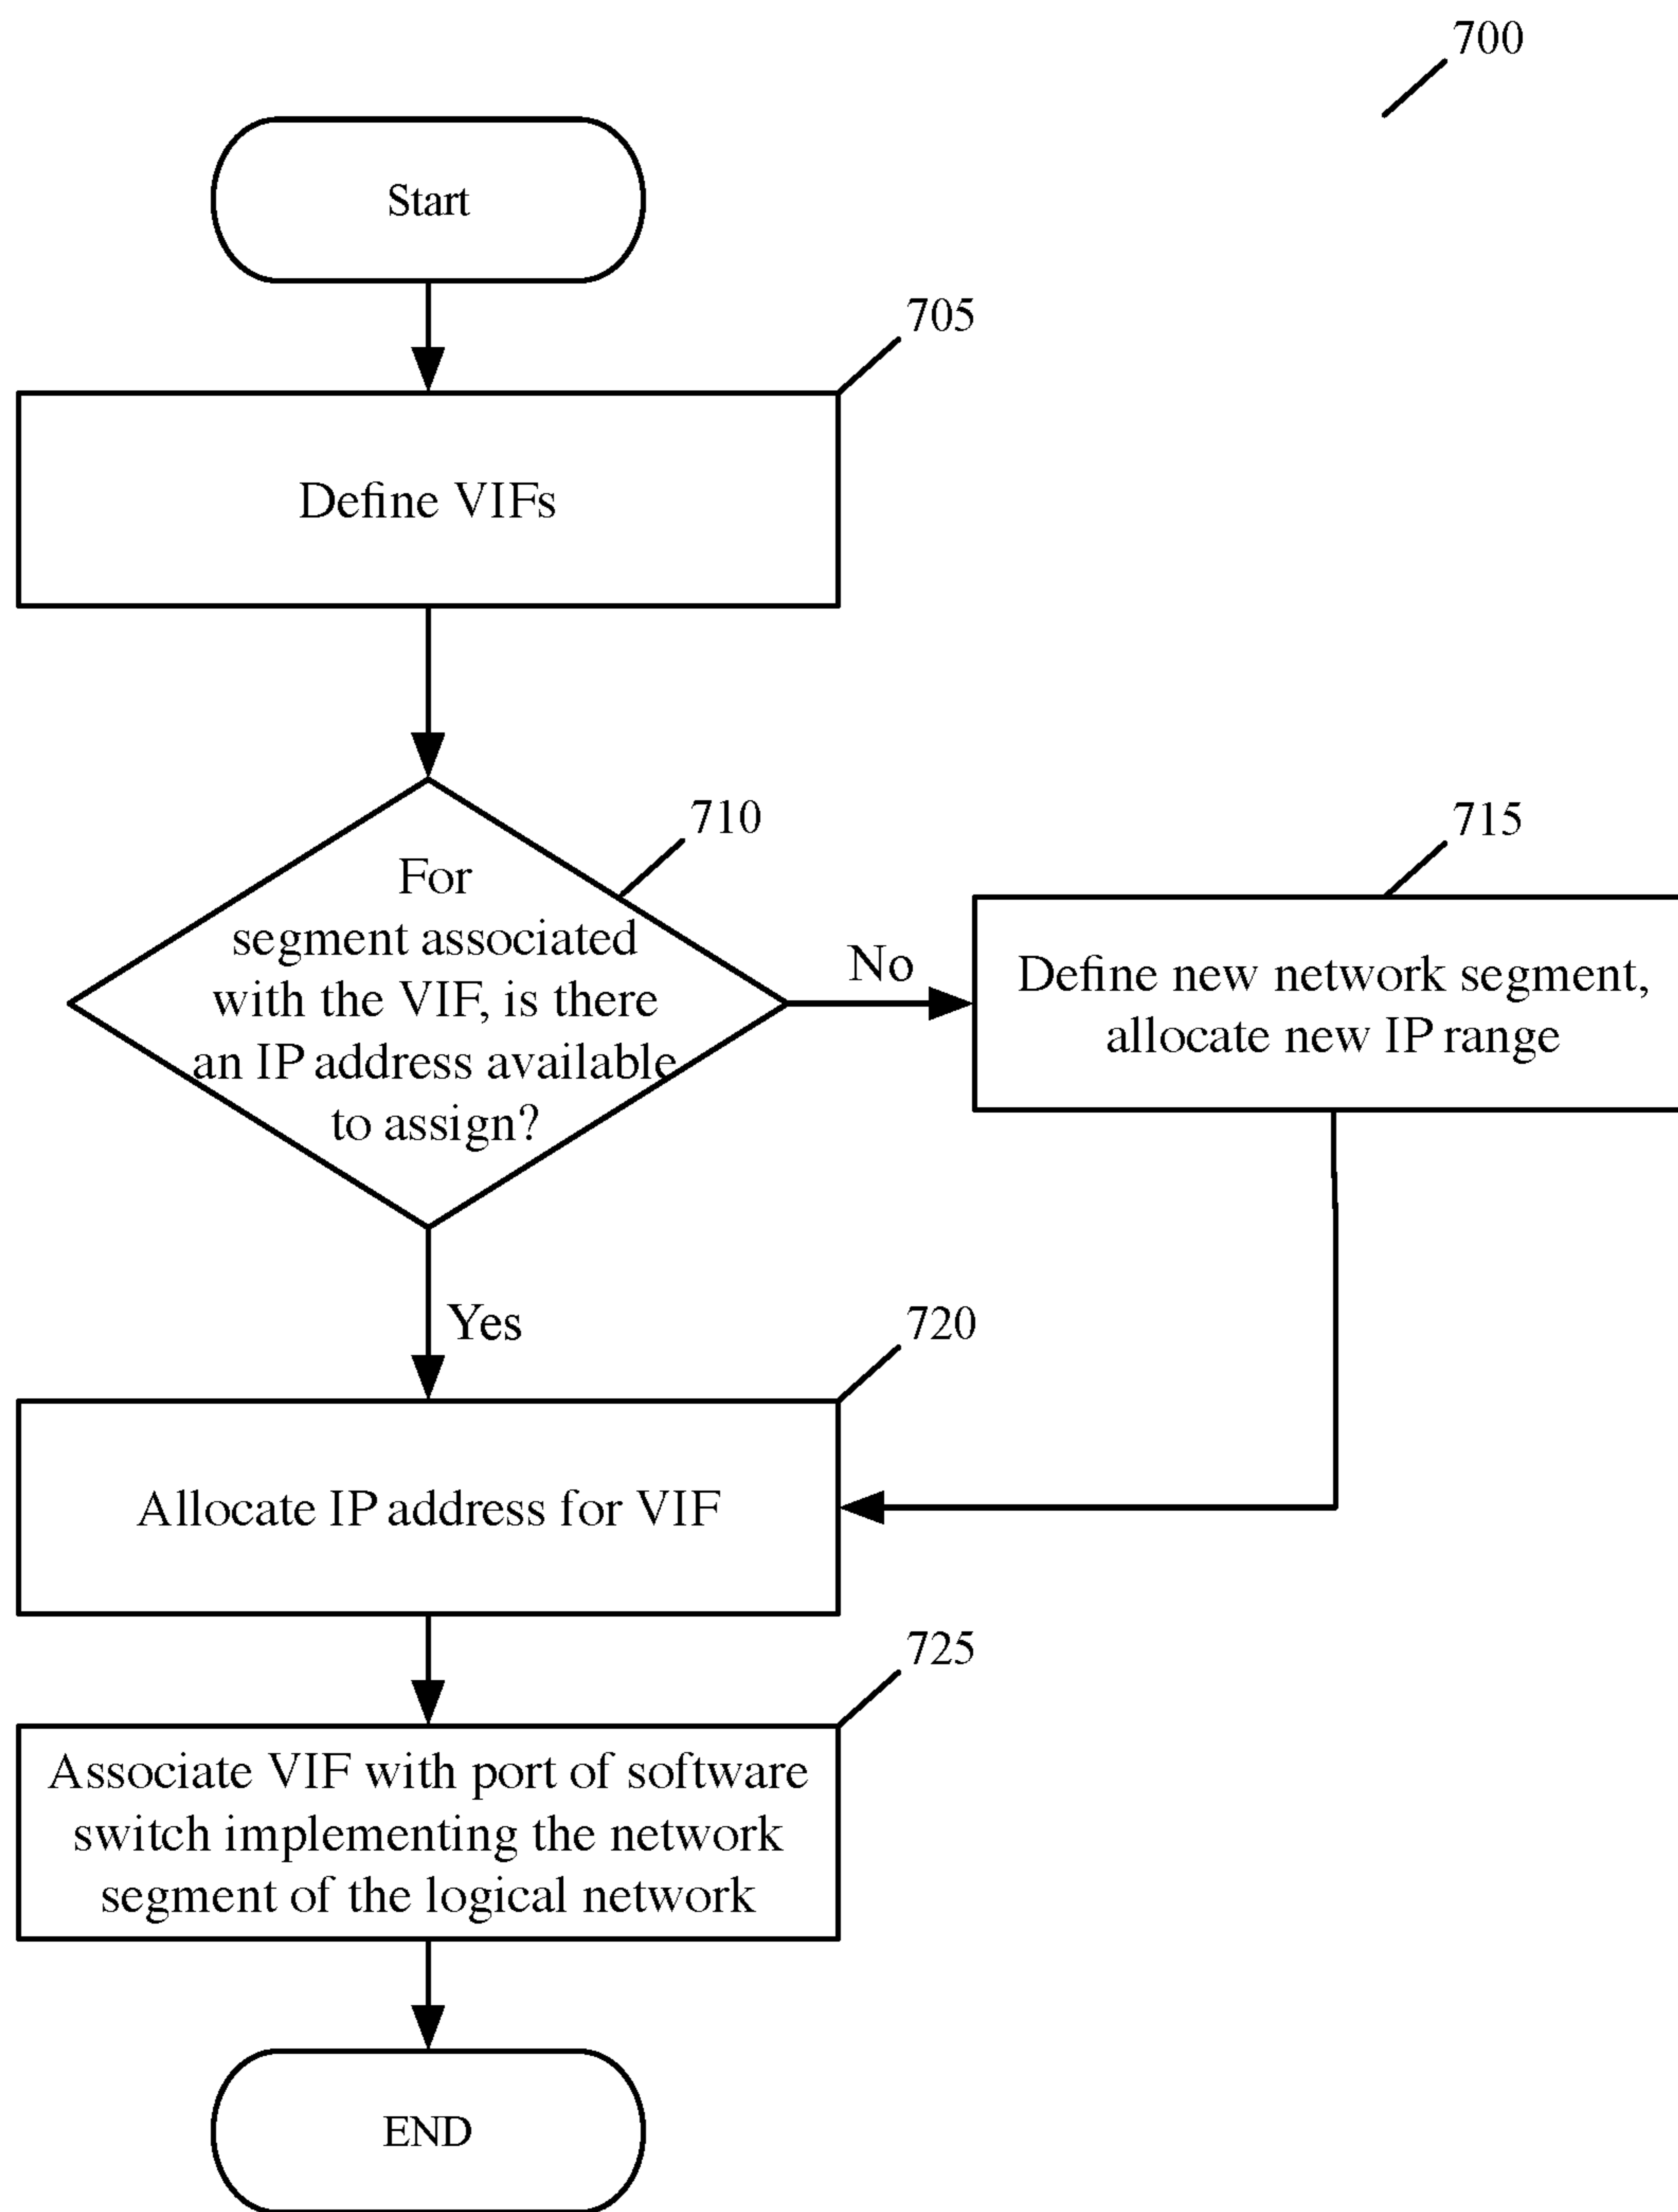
700

Start

705

Define VIFs

710

For segment associated with the VIF, is there an IP address available to assign?

No

715

Define new network segment, allocate new IP range

Yes

720

Allocate IP address for VIF

725

Associate VIF with port of software switch implementing the network segment of the logical network

END